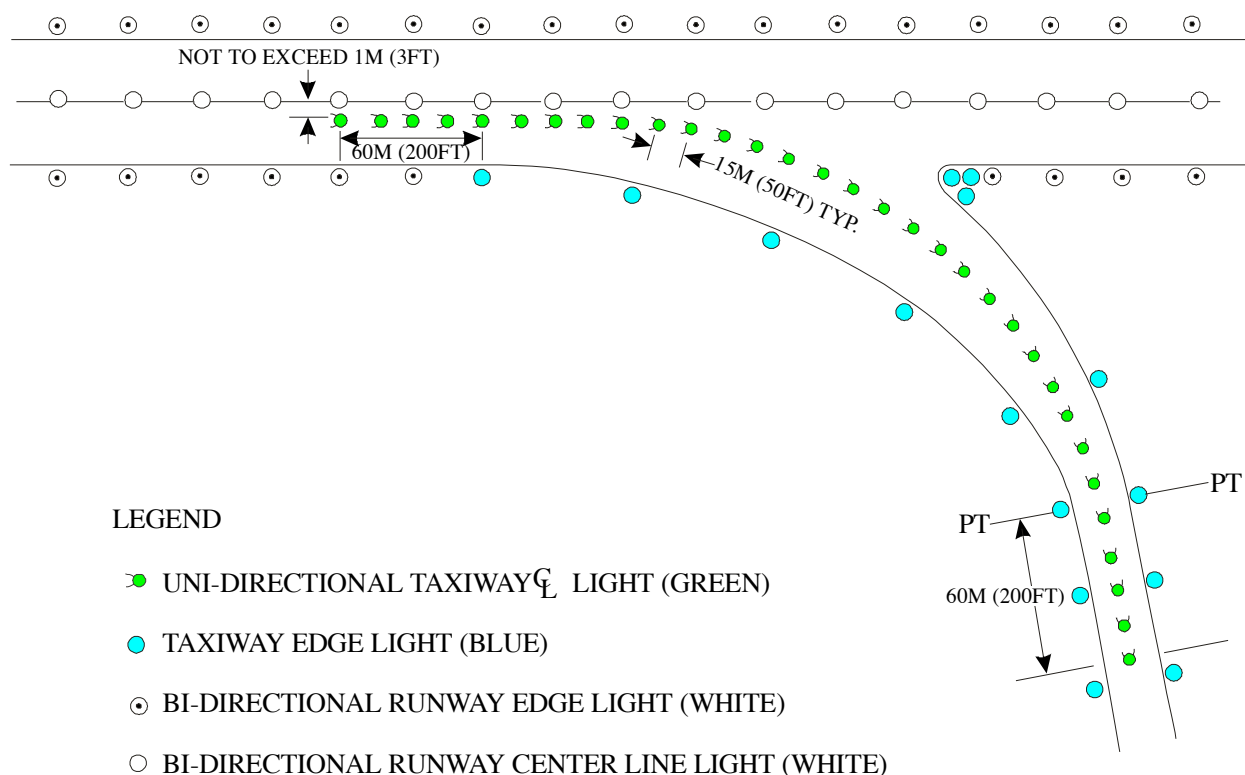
NOT TO EXCEED 1M (3FT)

60M (200FT)

15M (50FT) TYP.

PT

PT

60M (200FT)

LEGEND

UNI-DIRECTIONAL TAXIWAY ℄ LIGHT (GREEN)

TAXIWAY EDGE LIGHT (BLUE)

BI-DIRECTIONAL RUNWAY EDGE LIGHT (WHITE)

BI-DIRECTIONAL RUNWAY CENTER LINE LIGHT (WHITE)